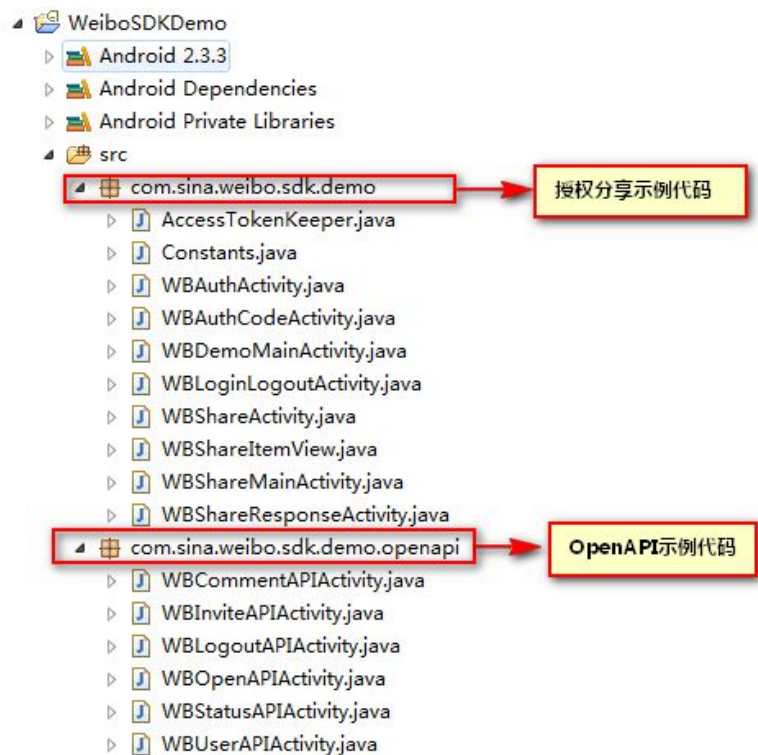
WeiboSDKDemo
Android 2.3.3
Android Dependencies
Android Private Libraries
src
com.sina.weibo.sdk.demo
授权分享示例代码
AccessTokenKeeper.java
Constants.java
WBAuthActivity.java
WBAuthCodeActivity.java
WBDemoMainActivity.java
WBLoginLogoutActivity.java
WBShareActivity.java
WBShareItemView.java
WBShareMainActivity.java
WBShareResponseActivity.java
com.sina.weibo.sdk.demo.openapi
OpenAPI示例代码
WBCommentAPIActivity.java
WBInviteAPIActivity.java
WBLogoutAPIActivity.java
WBOpenAPIActivity.java
WBStatusAPIActivity.java
WBUserAPIActivity.java